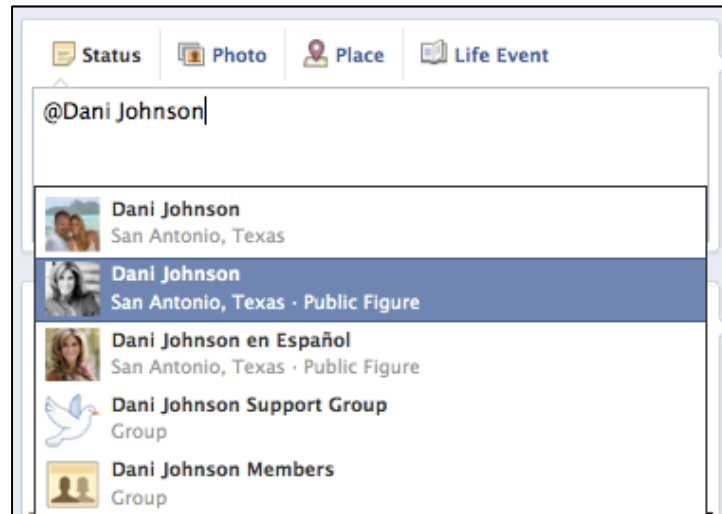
Status Photo Place Life Event

@Dani Johnson

Dani Johnson
San Antonio, Texas

Dani Johnson
San Antonio, Texas · Public Figure

Dani Johnson en Español
San Antonio, Texas · Public Figure

Dani Johnson Support Group
Group

Dani Johnson Members
Group